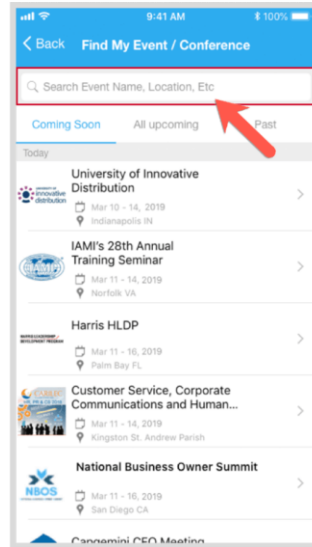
9:41 AM
100%

< Back Find My Event / Conference

Search Event Name, Location, Etc

Coming Soon All upcoming Past

Today

University of Innovative Distribution
Mar 10 – 14, 2019
Indianapolis IN

IAMI's 28th Annual Training Seminar
Mar 11 – 14, 2019
Norfolk VA

Harris HLDP
Mar 11 - 16, 2019
Palm Bay FL

Customer Service, Corporate Communications and Human...
Mar 11 – 14, 2019
Kingston St. Andrew Parish

NBOS
National Business Owner Summit
Mar 11 - 16, 2019
San Diego CA

Capgemini CFO Meeting